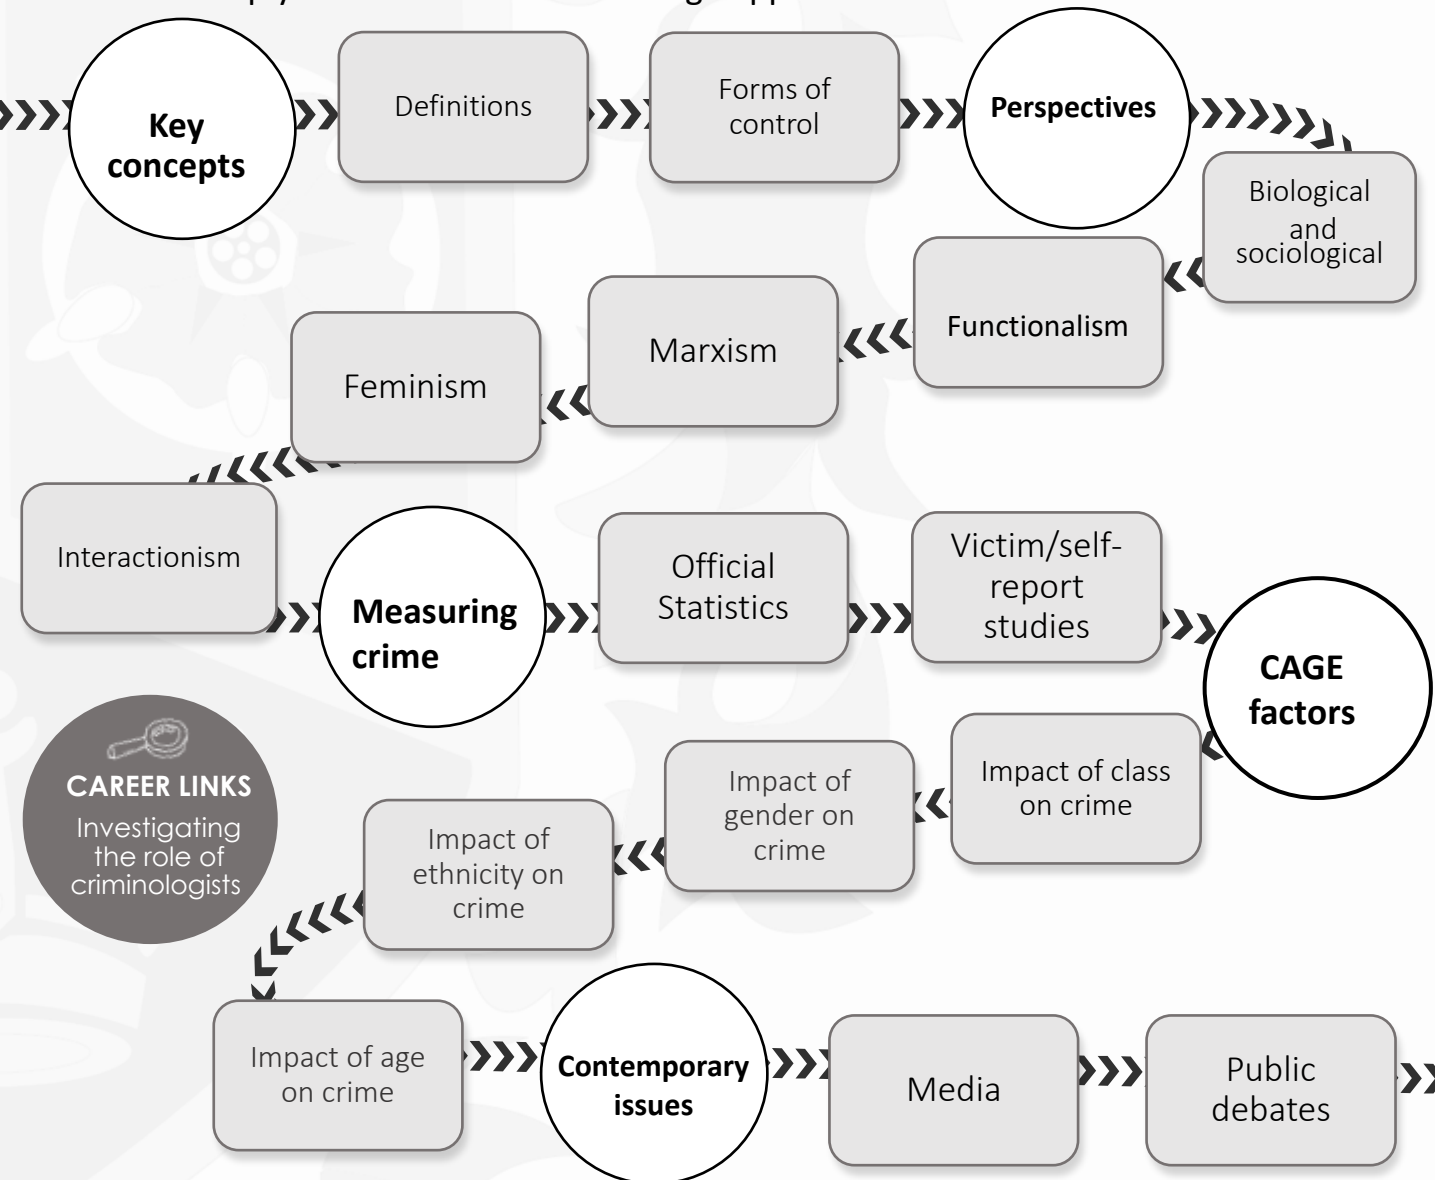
Key concepts

Definitions

Forms of control

Perspectives

Biological and sociological

Functionalism

Marxism

Feminism

Interactionism

Measuring crime

Official Statistics

Victim/self-report studies

CAGE factors

Impact of class on crime

Impact of gender on crime

Impact of ethnicity on crime

CAREER LINKS
Investigating the role of criminologists

Impact of age on crime

Contemporary issues

Media

Public debates